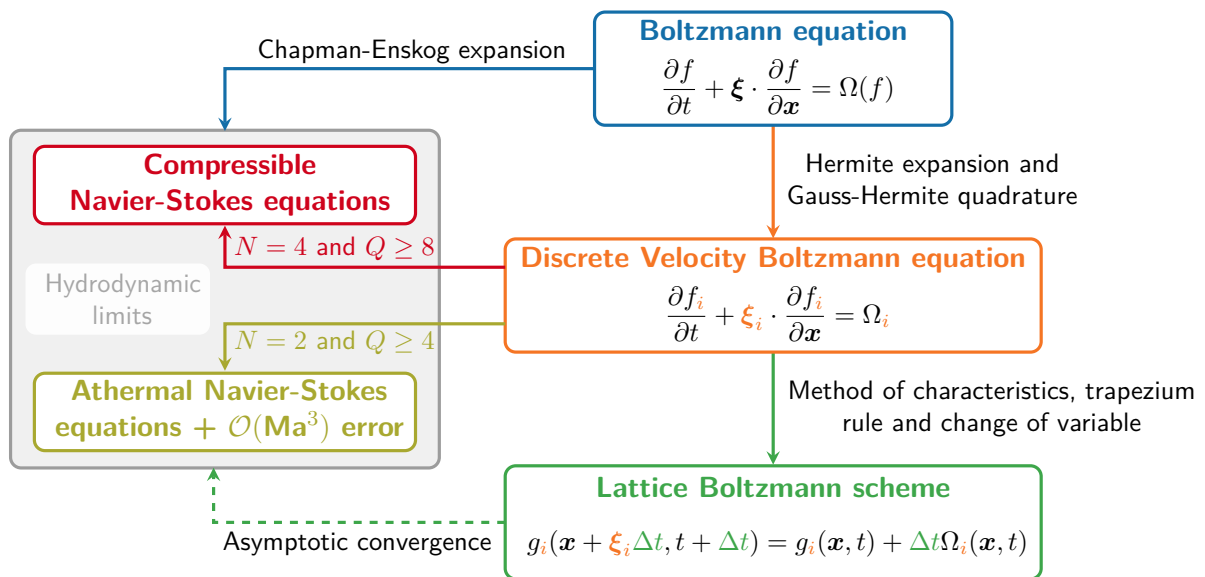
Boltzmann equation
$\frac{\partial f}{\partial t} + \boldsymbol{\xi} \cdot \frac{\partial f}{\partial \boldsymbol{x}} = \Omega(f)$

Chapman-Enskog expansion

Compressible Navier-Stokes equations

Hermite expansion and Gauss-Hermite quadrature

$N = 4$ and $Q \geq 8$

Discrete Velocity Boltzmann equation
$\frac{\partial f_i}{\partial t} + \boldsymbol{\xi}_i \cdot \frac{\partial f_i}{\partial \boldsymbol{x}} = \Omega_i$

Hydrodynamic limits

$N = 2$ and $Q \geq 4$

Athermal Navier-Stokes equations + $\mathcal{O}(\mathrm{Ma}^3)$ error

Method of characteristics, trapezium rule and change of variable

Lattice Boltzmann scheme
$g_i(\boldsymbol{x} + \boldsymbol{\xi}_i \Delta t, t + \Delta t) = g_i(\boldsymbol{x}, t) + \Delta t \Omega_i(\boldsymbol{x}, t)$

Asymptotic convergence